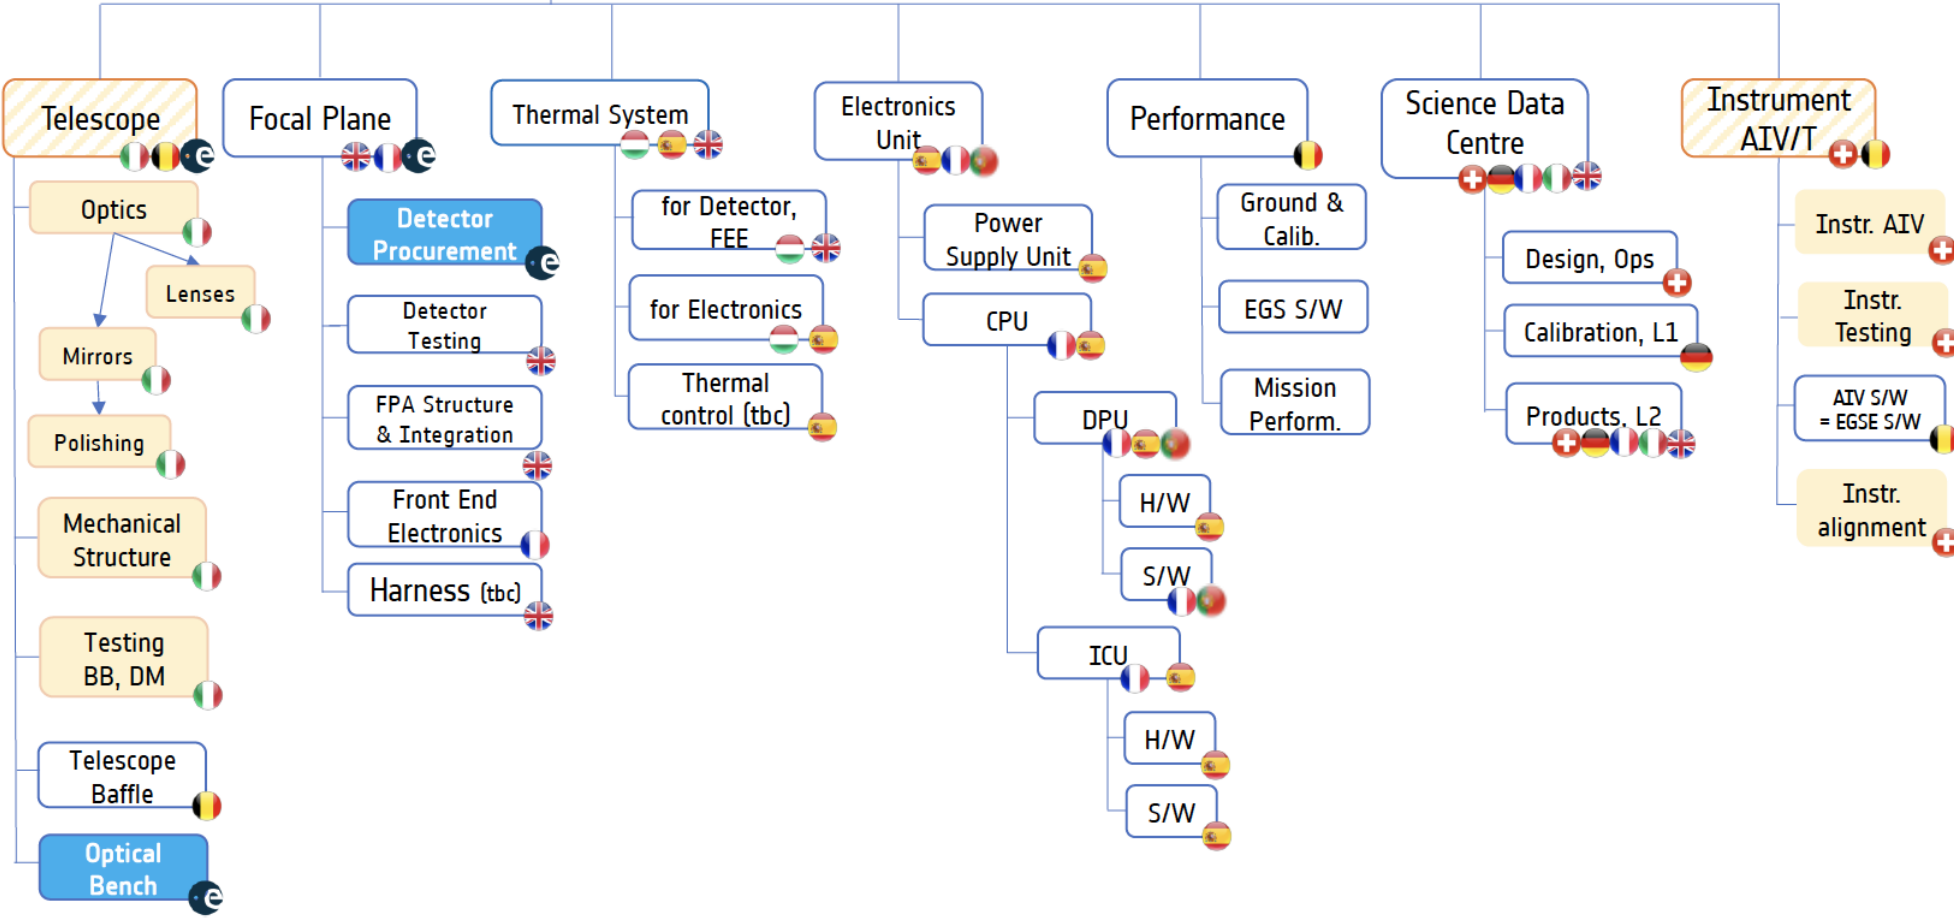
Telescope
Optics
Lenses
Mirrors
Polishing
Mechanical Structure
Testing BB, DM
Telescope Baffle
Optical Bench

Focal Plane
Detector Procurement
Detector Testing
FPA Structure & Integration
Front End Electronics
Harness (tbc)

Thermal System
for Detector, FEE
for Electronics
Thermal control (tbc)

Electronics Unit
Power Supply Unit
CPU
DPU
H/W
S/W
ICU
H/W
S/W

Performance
Ground & Calib.
EGS S/W
Mission Perform.

Science Data Centre
Design, Ops
Calibration, L1
Products, L2

Instrument AIV/T
Instr. AIV
Instr. Testing
AIV S/W = EGSE S/W
Instr. alignment